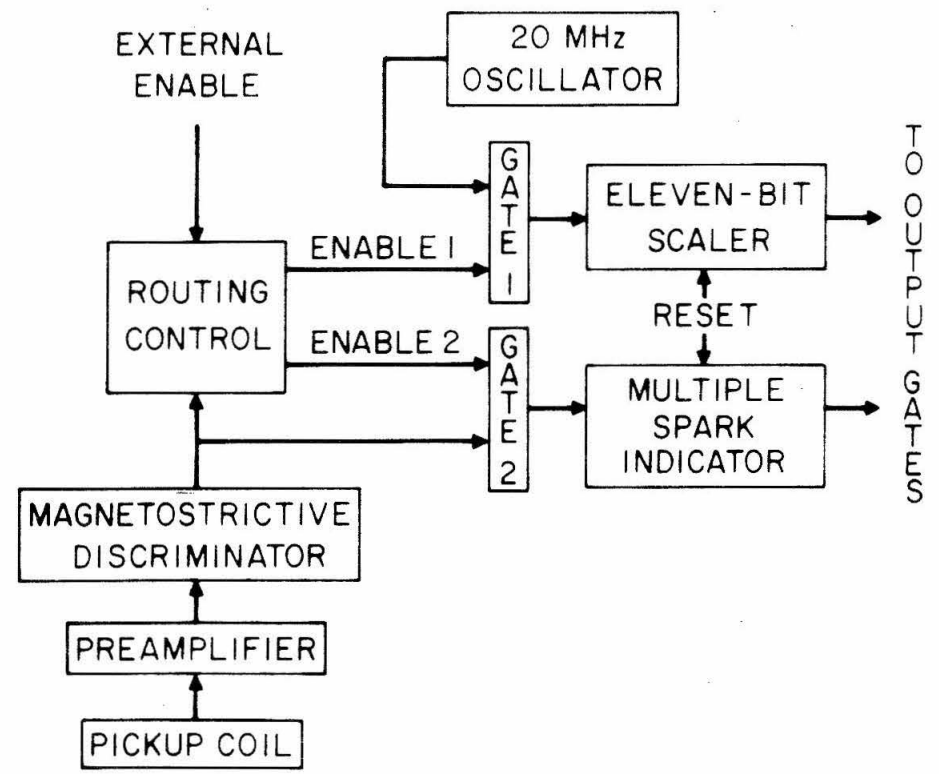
EXTERNAL ENABLE

20 MHz OSCILLATOR

GATE 1

ELEVEN-BIT SCALER

TO OUTPUT GATES

ENABLE 1

ROUTING CONTROL

RESET

ENABLE 2

GATE 2

MULTIPLE SPARK INDICATOR

MAGNETOSTRICTIVE DISCRIMINATOR

PREAMPLIFIER

PICKUP COIL